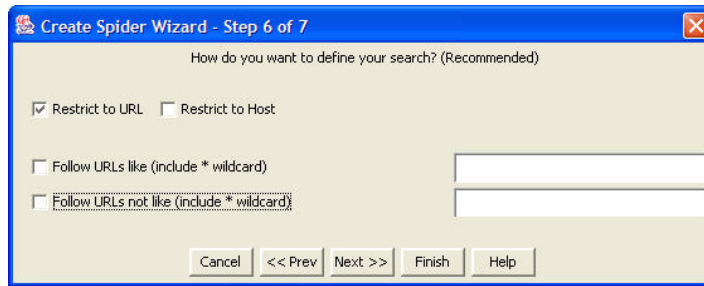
Create Spider Wizard - Step 6 of 7

How do you want to define your search? (Recommended)

Restrict to URL Restrict to Host

Follow URLs like (include * wildcard)

Follow URLs not like (include * wildcard)

Cancel << Prev Next >> Finish Help